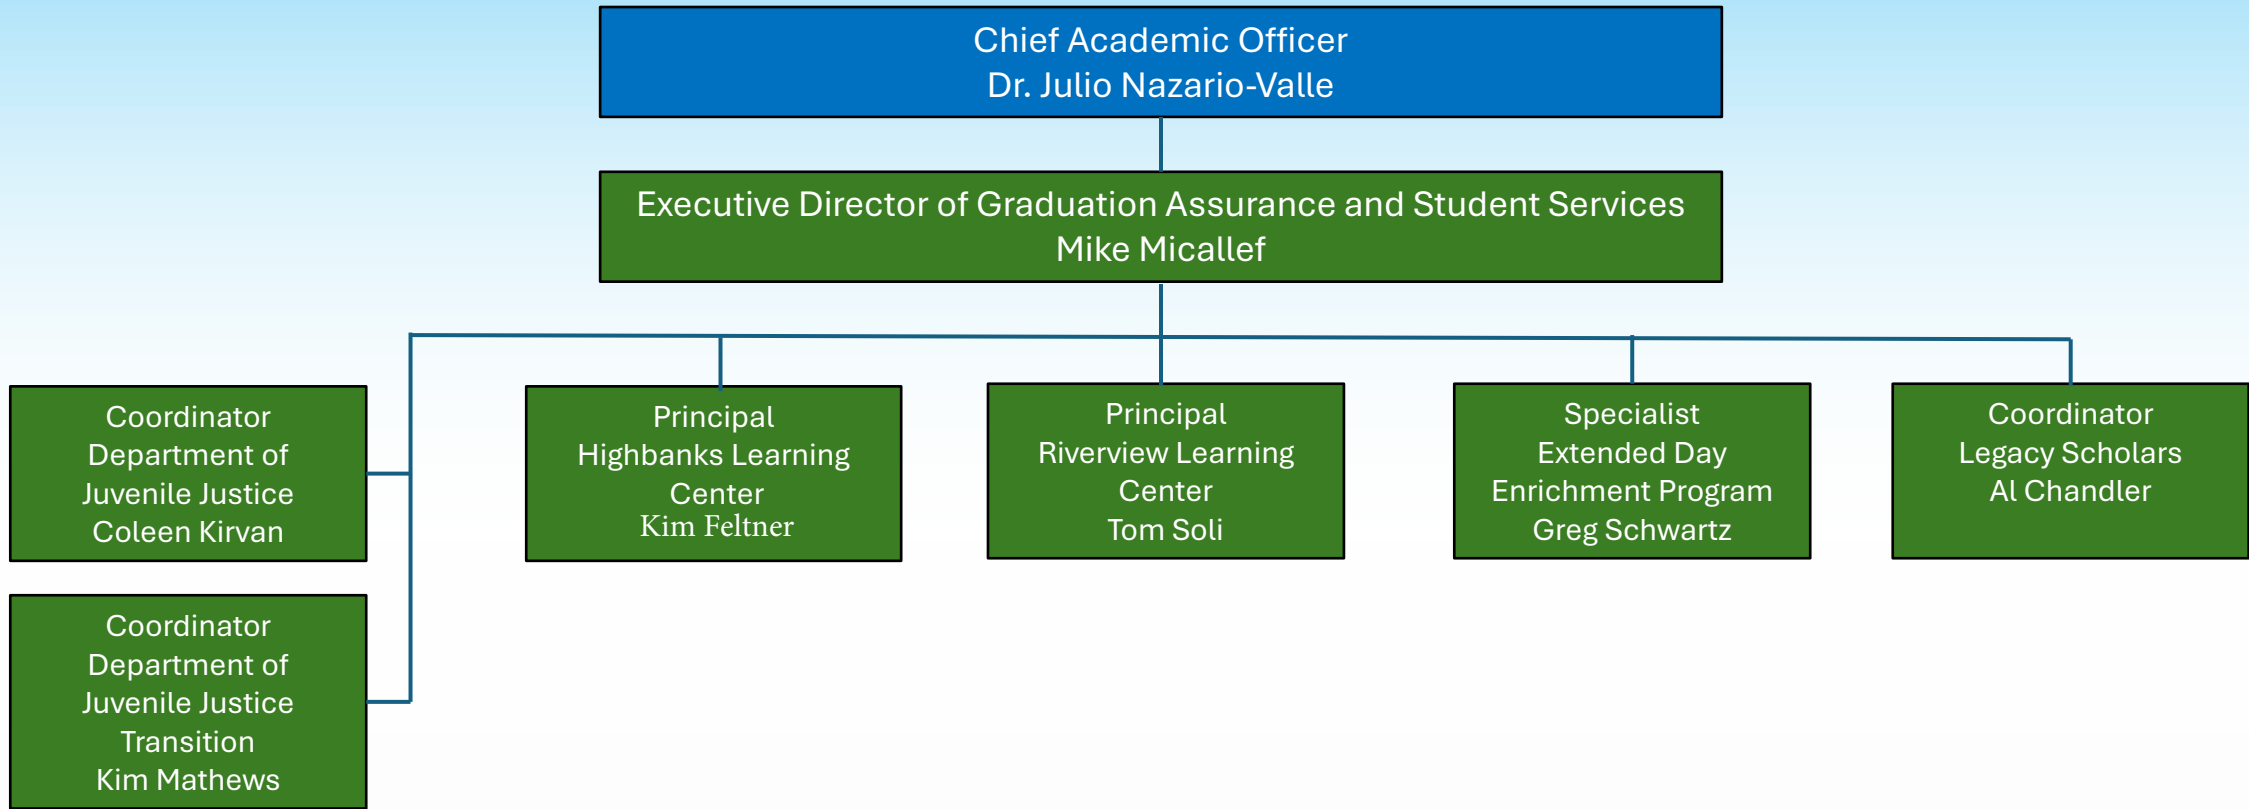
Chief Academic Officer
Dr. Julio Nazario-Valle

Executive Director of Graduation Assurance and Student Services
Mike Micallef

Coordinator
Department of
Juvenile Justice
Coleen Kirvan

Coordinator
Department of
Juvenile Justice
Transition
Kim Mathews

Principal
Highbanks Learning
Center
Kim Feltner

Principal
Riverview Learning
Center
Tom Soli

Specialist
Extended Day
Enrichment Program
Greg Schwartz

Coordinator
Legacy Scholars
Al Chandler